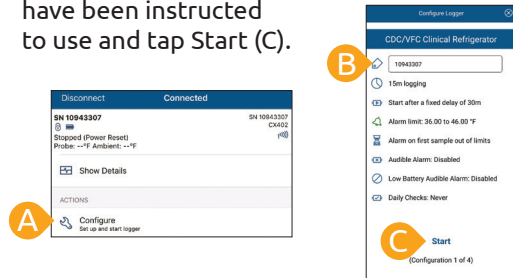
have been instructed to use and tap Start (C).

Disconnect Connected

SN 10943307
Stopped (Power Reset)
Probe: --°F Ambient: --°F

SN 10943307
CX402

Show Details

ACTIONS

A

Configure
Set up and start logger

Configure Logger

CDC/VFC Clinical Refrigerator

B

10943307

15m logging

Start after a fixed delay of 30m

Alarm limit: 36.00 to 46.00 °F

Alarm on first sample out of limits

Audible Alarm: Disabled

Low Battery Audible Alarm: Disabled

Daily Checks: Never

C

Start
(Configuration 1 of 4)